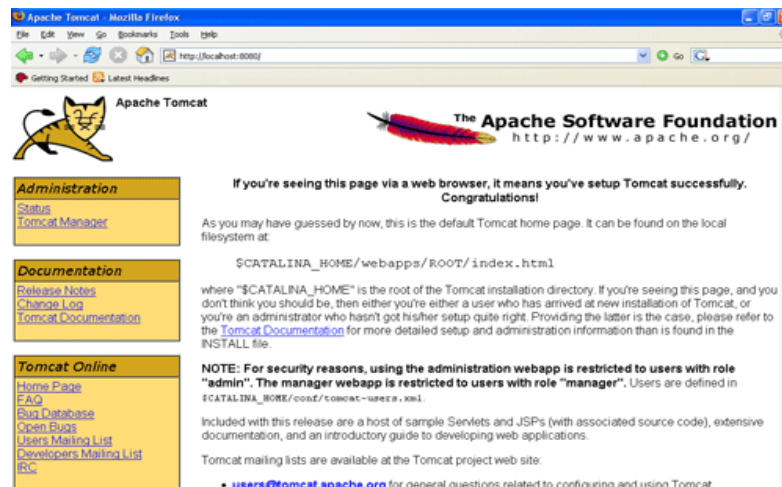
Apache Tomcat - Mozilla Firefox

File Edit View Go Bookmarks Tools Help

http://localhost:8080/

Go

Getting Started Latest Headlines

Apache Tomcat

The Apache Software Foundation
http://www.apache.org/

Administration
Status
Tomcat Manager

Documentation
Release Notes
Change Log
Tomcat Documentation

Tomcat Online
Home Page
FAQ
Bug Database
Open Bugs
Users Mailing List
Developers Mailing List
IRC

If you're seeing this page via a web browser, it means you've setup Tomcat successfully. Congratulations!

As you may have guessed by now, this is the default Tomcat home page. It can be found on the local filesystem at:

$CATALINA_HOME/webapps/ROOT/index.html

where "$CATALINA_HOME" is the root of the Tomcat installation directory. If you're seeing this page, and you don't think you should be, then either you're either a user who has arrived at new installation of Tomcat, or you're an administrator who hasn't got his/her setup quite right. Providing the latter is the case, please refer to the Tomcat Documentation for more detailed setup and administration information than is found in the INSTALL file.

NOTE: For security reasons, using the administration webapp is restricted to users with role "admin". The manager webapp is restricted to users with role "manager". Users are defined in $CATALINA_HOME/conf/tomcat-users.xml.

Included with this release are a host of sample Servlets and JSPs (with associated source code), extensive documentation, and an introductory guide to developing web applications.

Tomcat mailing lists are available at the Tomcat project web site:

• users@tomcat.apache.org for general questions related to configuring and using Tomcat